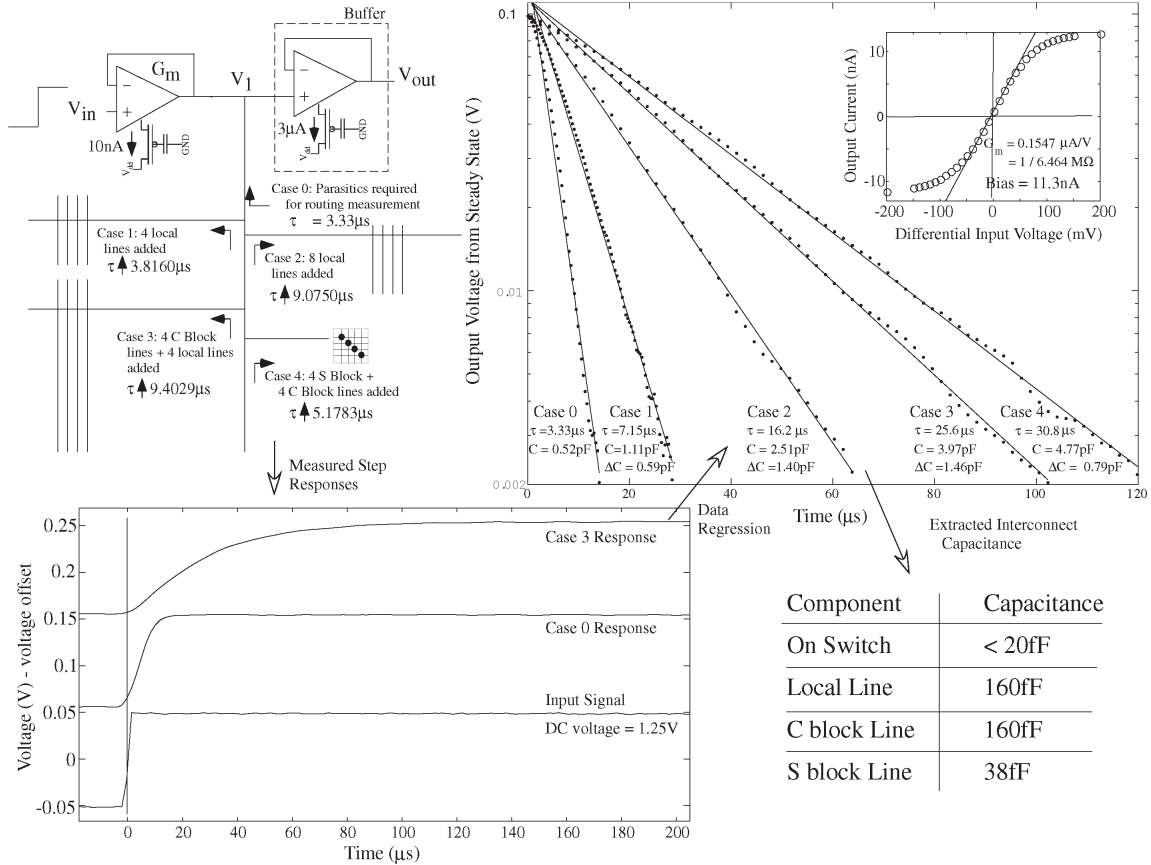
Buffer

$G_m$

$V_1$

$V_{out}$

$V_{in}$

10nA

$V_{dd}$

GND

3μA

$V_{dd}$

GND

Case 0: Parasitics required for routing measurement
τ = 3.33μs

Case 1: 4 local lines added
τ 3.8160μs

Case 2: 8 local lines added
τ 9.0750μs

Case 3: 4 C Block lines + 4 local lines added
τ 9.4029μs

Case 4: 4 S Block + 4 C Block lines added
τ 5.1783μs

Measured Step Responses

0.1

0.01

0.002

Output Voltage from Steady State (V)

Case 0
τ = 3.33μs
C = 0.52pF

Case 1
τ = 7.15μs
C=1.11pF
ΔC = 0.59pF

Case 2
τ = 16.2 μs
C = 2.51pF
ΔC = 1.40pF

Case 3
τ = 25.6 μs
C = 3.97pF
ΔC = 1.46pF

Case 4
τ = 30.8 μs
C = 4.77pF
ΔC = 0.79pF

0 20 40 60 80 100 120

Time (μs)

10

0

-10

Output Current (nA)

$G_m$ = 0.1547 μA/V
= 1 / 6.464 MΩ

Bias = 11.3nA

-200 -100 0 100 200

Differential Input Voltage (mV)

Data Regression

Extracted Interconnect Capacitance

0.25

0.2

0.15

0.1

0.05

0

-0.05

Voltage (V) - voltage offset

Case 3 Response

Case 0 Response

Input Signal

DC voltage = 1.25V

0 20 40 60 80 100 120 140 160 180 200

Time (μs)

| Component | Capacitance |
|---|---|
| On Switch | < 20fF |
| Local Line | 160fF |
| C block Line | 160fF |
| S block Line | 38fF |